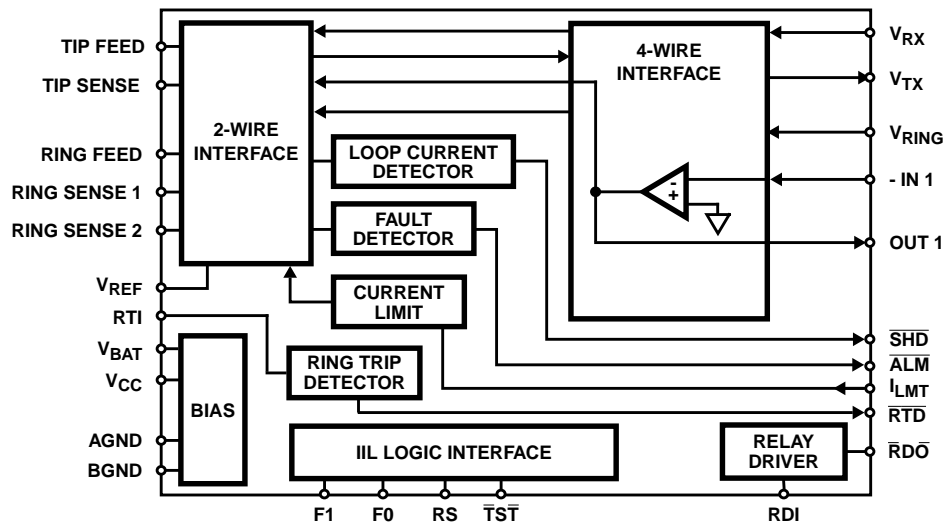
TIP FEED
TIP SENSE
RING FEED
RING SENSE 1
RING SENSE 2
$V_{REF}$
RTI
$V_{BAT}$
$V_{CC}$
AGND
BGND

2-WIRE INTERFACE

LOOP CURRENT DETECTOR

FAULT DETECTOR

CURRENT LIMIT

RING TRIP DETECTOR

BIAS

IIL LOGIC INTERFACE

4-WIRE INTERFACE

-
+

RELAY DRIVER

$V_{RX}$
$V_{TX}$
$V_{RING}$
- IN 1
OUT 1
$\overline{SHD}$
$\overline{ALM}$
$I_{LMT}$
$\overline{RTD}$
$\overline{RDO}$

F1
F0
RS
$\overline{TST}$
RDI